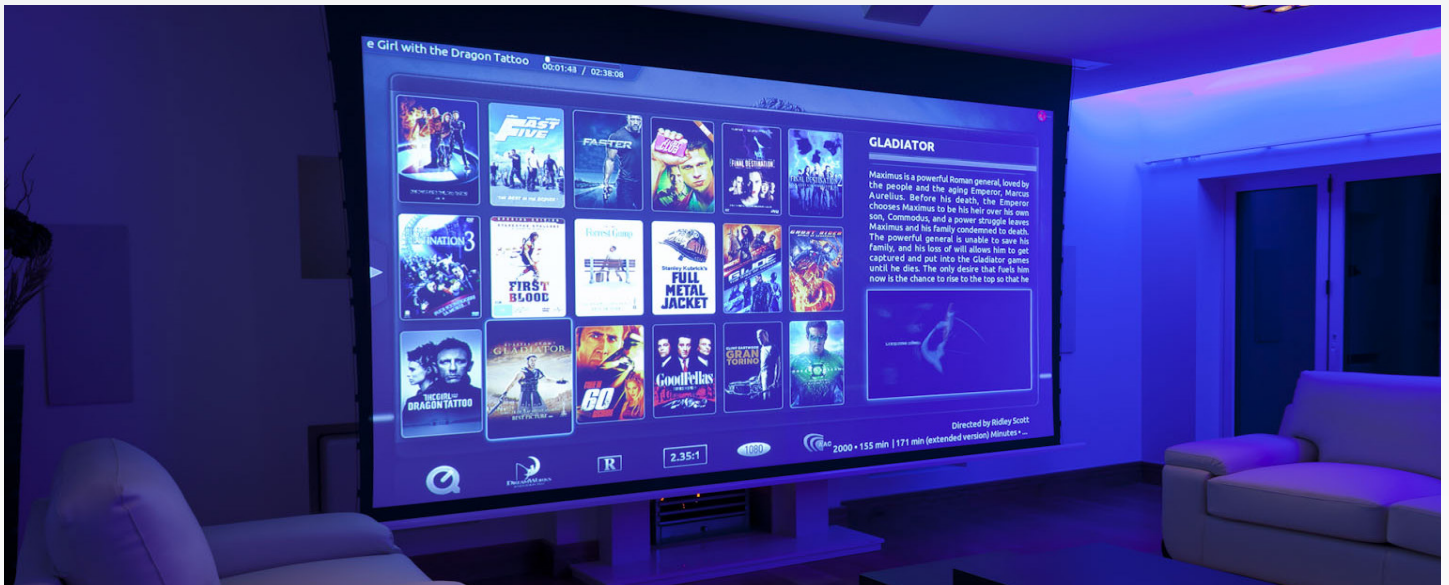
e Girl with the Dragon Tattoo
00:01:48 / 02:38:08

FAST FIVE

FASTER

FINAL DESTINATION

DESTINATION 3

FIRST BLOOD

Forrest Gump

Stanley Kubrick's FULL METAL JACKET

G.I. JOE

GHOST RIDER

THE GIRL WITH THE DRAGON TATTOO

GLADIATOR

GONE IN 60 SECONDS

GoodFellas

GRAN TORINO

GLADIATOR

Maximus is a powerful Roman general, loved by the people and the aging Emperor, Marcus Aurelius. Before his death, the Emperor chooses Maximus to be his heir over his own son, Commodus, and a power struggle leaves Maximus and his family condemned to death. The powerful general is unable to save his family, and his loss of will allows him to get captured and put into the Gladiator games until he dies. The only desire that fuels him now is the chance to rise to the top so that he

Directed by Ridley Scott

R

2.35:1

1080

AC 2000 • 155 min | 171 min (extended version) Minutes • ...